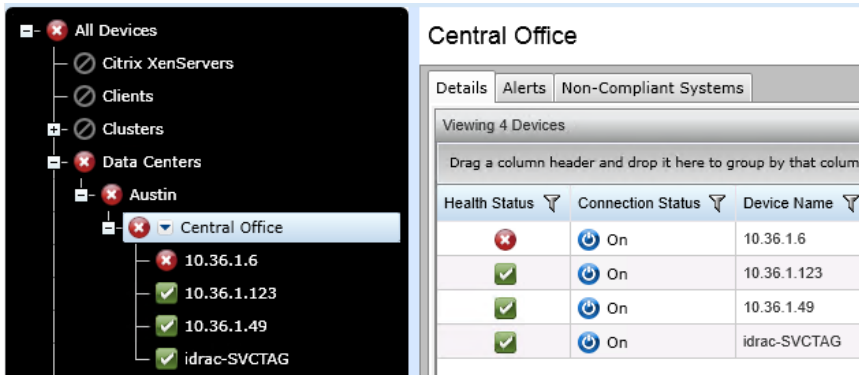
All Devices
Citrix XenServers
Clients
Clusters
Data Centers
Austin
Central Office
10.36.1.6
10.36.1.123
10.36.1.49
idrac-SVCTAG

Central Office

Details | Alerts | Non-Compliant Systems

Viewing 4 Devices

Drag a column header and drop it here to group by that colum

| Health Status | Connection Status | Device Name |
|---|---|---|
| | On | 10.36.1.6 |
| | On | 10.36.1.123 |
| | On | 10.36.1.49 |
| | On | idrac-SVCTAG |